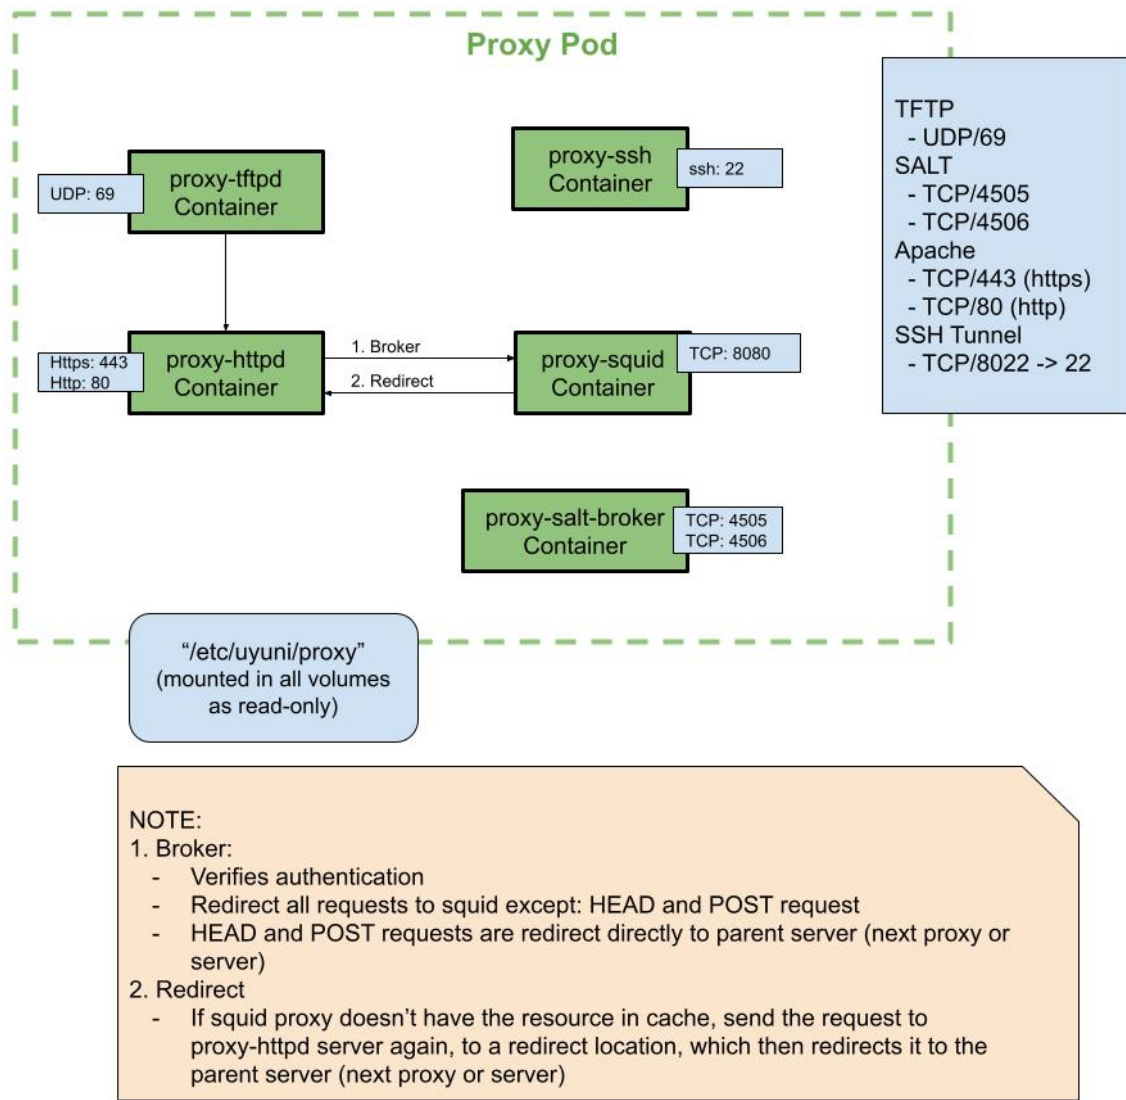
Proxy Pod

UDP: 69

proxy-tftpd Container

proxy-ssh Container

ssh: 22

Https: 443
Http: 80

proxy-httpd Container

1. Broker

2. Redirect

proxy-squid Container

TCP: 8080

proxy-salt-broker Container

TCP: 4505
TCP: 4506

TFTP
- UDP/69
SALT
- TCP/4505
- TCP/4506
Apache
- TCP/443 (https)
- TCP/80 (http)
SSH Tunnel
- TCP/8022 -> 22

"/etc/uyuni/proxy"
(mounted in all volumes as read-only)

NOTE:
1. Broker:
- Verifies authentication
- Redirect all requests to squid except: HEAD and POST request
- HEAD and POST requests are redirect directly to parent server (next proxy or server)
2. Redirect
- If squid proxy doesn't have the resource in cache, send the request to proxy-httpd server again, to a redirect location, which then redirects it to the parent server (next proxy or server)